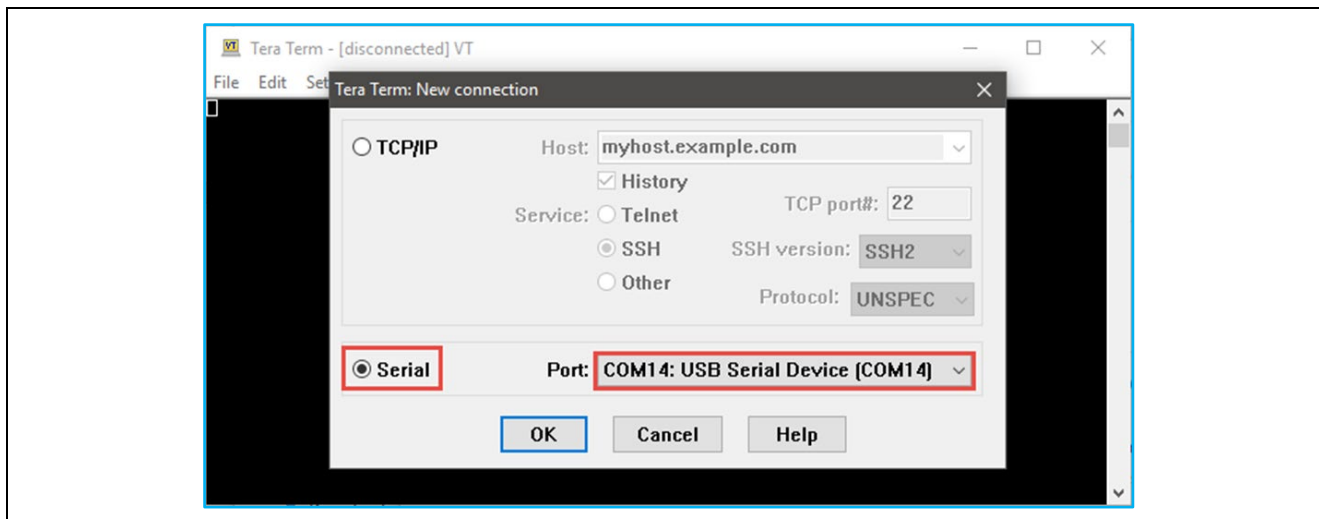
VT Tera Term - [disconnected] VT

File Edit Set

Tera Term: New connection

TCP/IP

Host: myhost.example.com

History

Service: Telnet

TCP port#: 22

SSH

SSH version: SSH2

Other

Protocol: UNSPEC

Serial

Port: COM14: USB Serial Device (COM14)

OK

Cancel

Help